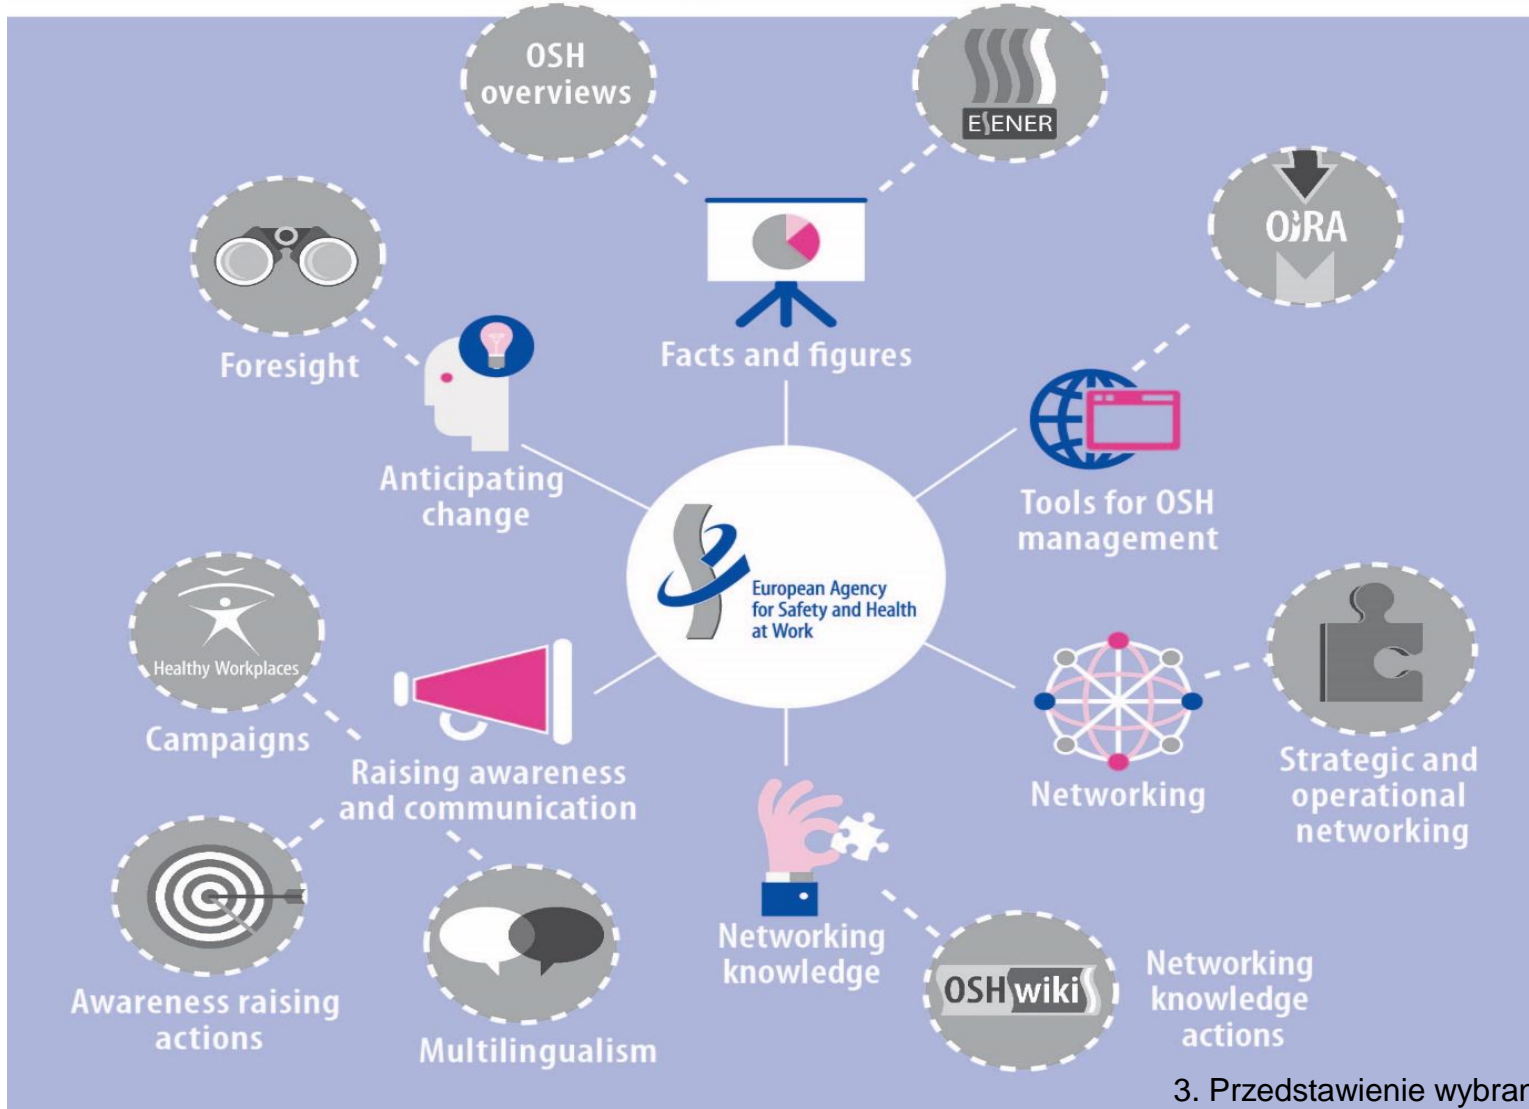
OSH overviews

E§ENER

OiRA

Foresight

Facts and figures

Anticipating change

European Agency for Safety and Health at Work

Tools for OSH management

Healthy Workplaces

Campaigns

Raising awareness and communication

Networking

Strategic and operational networking

Networking knowledge

Awareness raising actions

Multilingualism

OSHwiki

Networking knowledge actions

3. Przedstawienie wybran